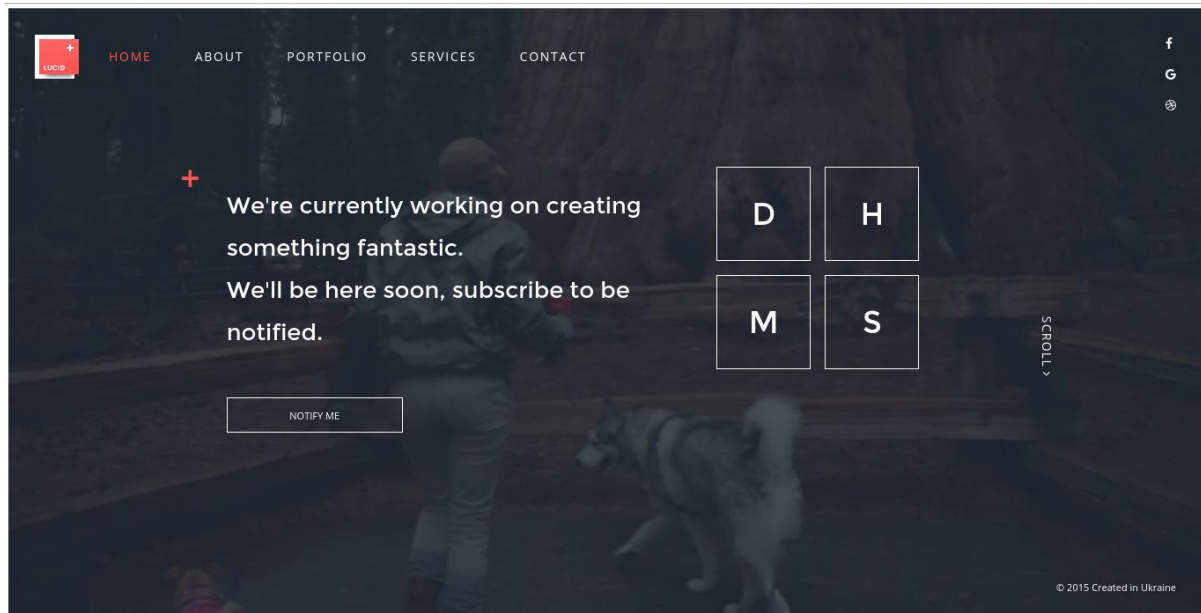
+ LUCID

HOME ABOUT PORTFOLIO SERVICES CONTACT

f
G

+

We're currently working on creating something fantastic.
We'll be here soon, subscribe to be notified.

NOTIFY ME

D H
M S

SCROLL >

© 2015 Created in Ukraine